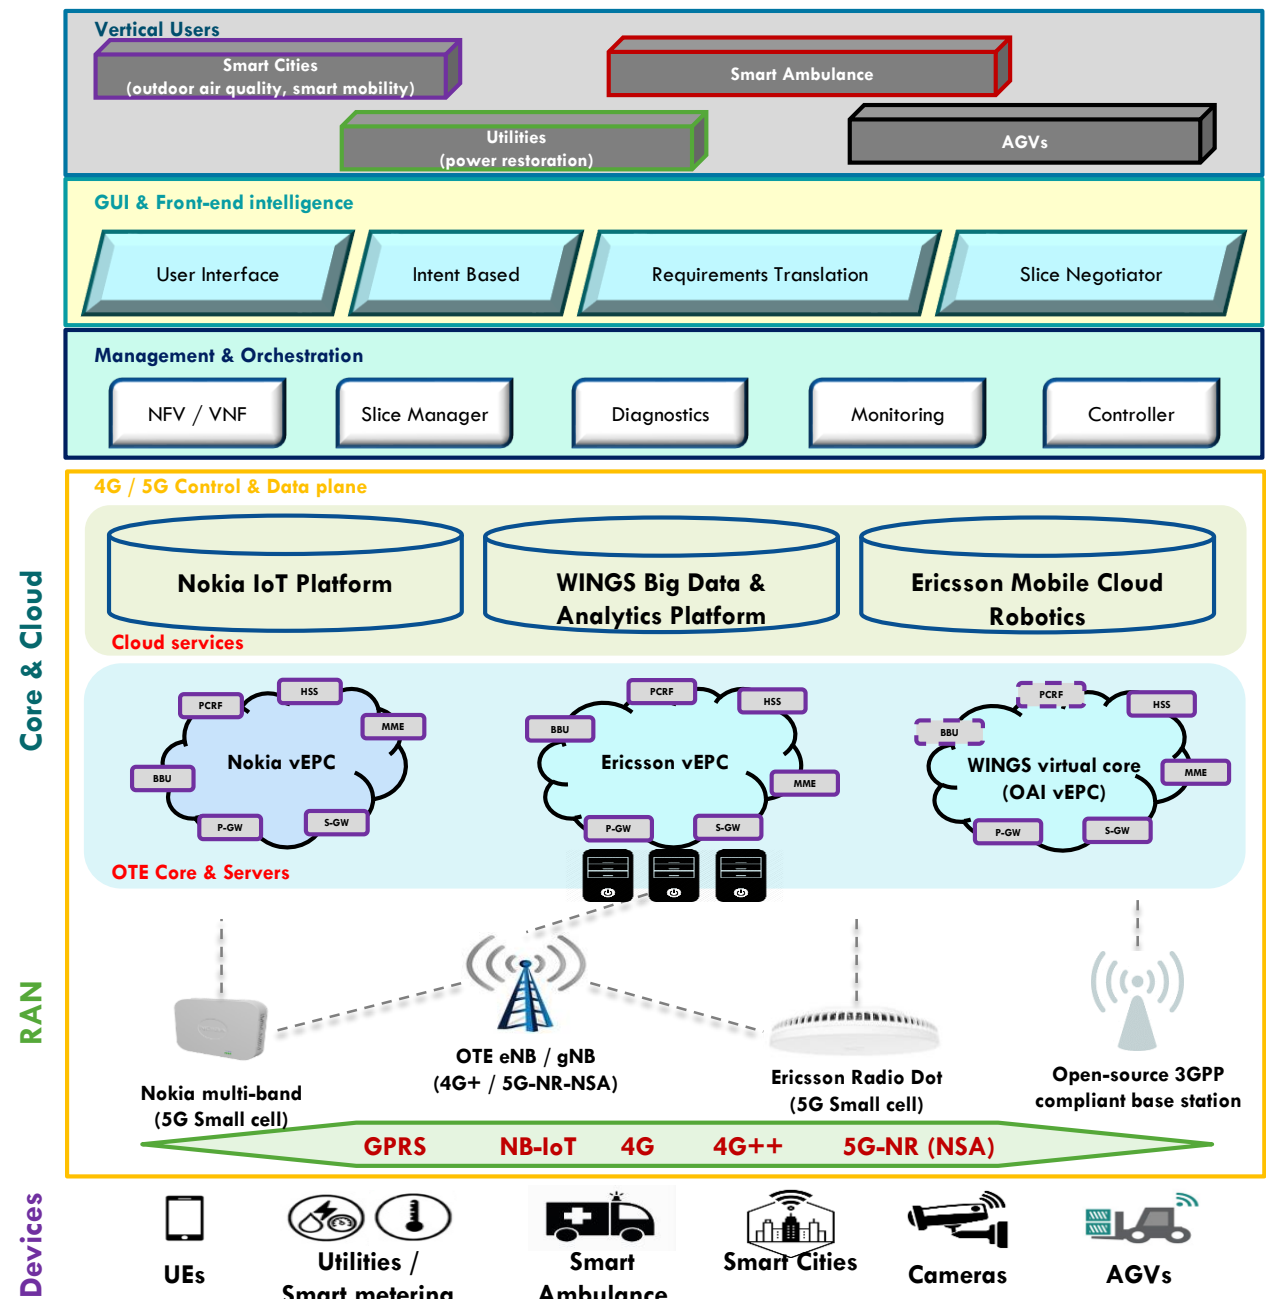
Vertical Users

Smart Cities (outdoor air quality, smart mobility)

Smart Ambulance

Utilities (power restoration)

AGVs

GUI & Front-end intelligence

User Interface

Intent Based

Requirements Translation

Slice Negotiator

Management & Orchestration

NFV / VNF

Slice Manager

Diagnostics

Monitoring

Controller

4G / 5G Control & Data plane

Core & Cloud

Nokia IoT Platform

WINGS Big Data & Analytics Platform

Ericsson Mobile Cloud Robotics

Cloud services

PCRF HSS MME BBU P-GW S-GW

Nokia vEPC

PCRF HSS BBU MME P-GW S-GW

Ericsson vEPC

PCRF HSS BBU MME P-GW S-GW

WINGS virtual core (OAI vEPC)

OTE Core & Servers

RAN

Nokia multi-band (5G Small cell)

OTE eNB / gNB (4G+ / 5G-NR-NSA)

Ericsson Radio Dot (5G Small cell)

Open-source 3GPP compliant base station

GPRS NB-IoT 4G 4G++ 5G-NR (NSA)

Devices

UEs

Utilities / Smart metering

Smart Ambulance

Smart Cities

Cameras

AGVs